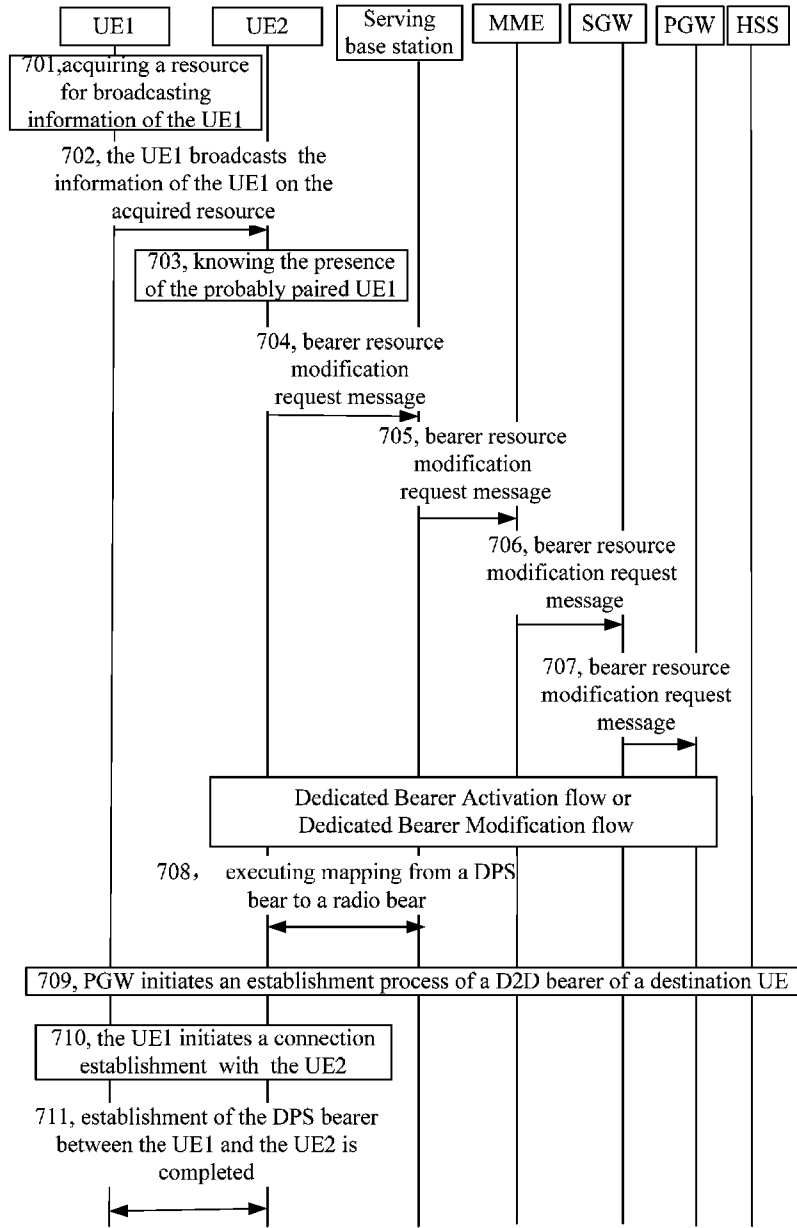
UE1

UE2

Serving base station

MME

SGW

PGW

HSS

701,acquiring a resource for broadcasting information of the UE1

702, the UE1 broadcasts the information of the UE1 on the acquired resource

703, knowing the presence of the probably paired UE1

704, bearer resource modification request message

705, bearer resource modification request message

706, bearer resource modification request message

707, bearer resource modification request message

Dedicated Bearer Activation flow or Dedicated Bearer Modification flow

708, executing mapping from a DPS bear to a radio bear

709, PGW initiates an establishment process of a D2D bearer of a destination UE

710, the UE1 initiates a connection establishment with the UE2

711, establishment of the DPS bearer between the UE1 and the UE2 is completed